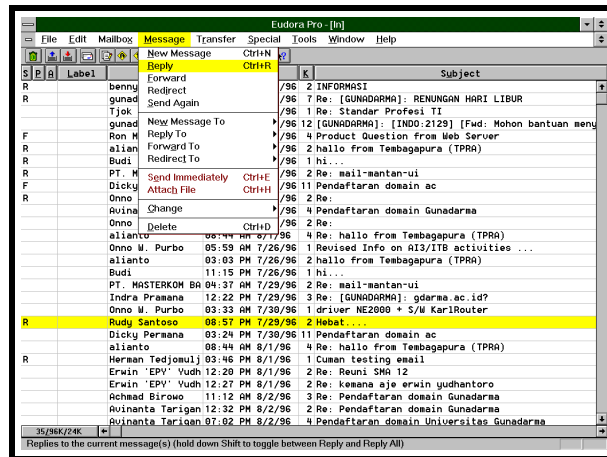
Eudora Pro - [In]

File Edit Mailbox Message Transfer Special Tools Window Help

New Message Ctrl+N
Reply Ctrl+R
Forward
Redirect
Send Again
New Message To
Reply To
Forward To
Redirect To
Send Immediately Ctrl+E
Attach File Ctrl+H
Change
Delete Ctrl+D

| S | P | A | Label | | | K | Subject |
|---|---|---|---|---|---|---|---|
| R | | | benny | /96 | | 2 | INFORMASI |
| R | | | gunad | /96 | | 7 | Re: [GUNADARMA]: RENUNGAN HARI LIBUR |
| | | | Tjok | /96 | | 1 | Re: Standar Profesi TI |
| | | | gunad | /96 | | 12 | [GUNADARMA]: [INDO:2129] [Fwd: Mohon bantuan meny |
| F | | | Ron M | /96 | | 4 | Product Question from Web Server |
| R | | | alian | /96 | | 2 | hallo from Tembagapura (TPRA) |
| R | | | Budi | /96 | | 1 | hi... |
| R | | | PT. M | /96 | | 2 | Re: mail-mantan-ui |
| F | | | Dicky | /96 | | 11 | Pendaftaran domain ac |
| R | | | Onno | /96 | | 2 | Re: |
| | | | Avina | /96 | | 4 | Pendaftaran domain Gunadarma |
| | | | Onno | /96 | | 2 | Re: |
| | | | alianto | 08:44 AM | 6/7/96 | 4 | Re: hallo from Tembagapura (TPRA) |
| | | | Onno W. Purbo | 05:59 AM | 7/26/96 | 1 | Revised Info on AI3/ITB activities ... |
| | | | alianto | 03:03 PM | 7/26/96 | 2 | hallo from Tembagapura (TPRA) |
| | | | Budi | 11:15 PM | 7/26/96 | 1 | hi... |
| | | | PT. MASTERKOM BA | 04:37 AM | 7/29/96 | 2 | Re: mail-mantan-ui |
| | | | Indra Pramana | 12:22 PM | 7/29/96 | 3 | Re: [GUNADARMA]: gdarma.ac.id? |
| | | | Onno W. Purbo | 03:33 AM | 7/30/96 | 1 | driver NE2000 + S/W KarlRouter |
| R | | | Rudy Santoso | 08:57 PM | 7/29/96 | 2 | Hebat... |
| | | | Dicky Permana | 03:24 PM | 7/30/96 | 11 | Pendaftaran domain ac |
| | | | alianto | 08:44 AM | 8/1/96 | 4 | Re: hallo from Tembagapura (TPRA) |
| R | | | Herman Tedjomulj | 03:46 PM | 8/1/96 | 1 | Cuman testing email |
| | | | Erwin 'EPY' Yudh | 12:20 PM | 8/1/96 | 2 | Re: Reuni SMA 12 |
| | | | Erwin 'EPY' Yudh | 12:27 PM | 8/1/96 | 2 | Re: kemana aje erwin yudhantoro |
| | | | Achmad Birowo | 11:12 AM | 8/2/96 | 3 | Re: Pendaftaran domain Gunadarma |
| | | | Avinanta Tarigan | 12:32 PM | 8/2/96 | 2 | Re: Pendaftaran domain Gunadarma |
| | | | Avinanta Tarigan | 07:02 PM | 8/2/96 | 4 | Pendaftaran domain Universitas Gunadarma |

35/96K/24K

Replies to the current message(s) (hold down Shift to toggle between Reply and Reply All)